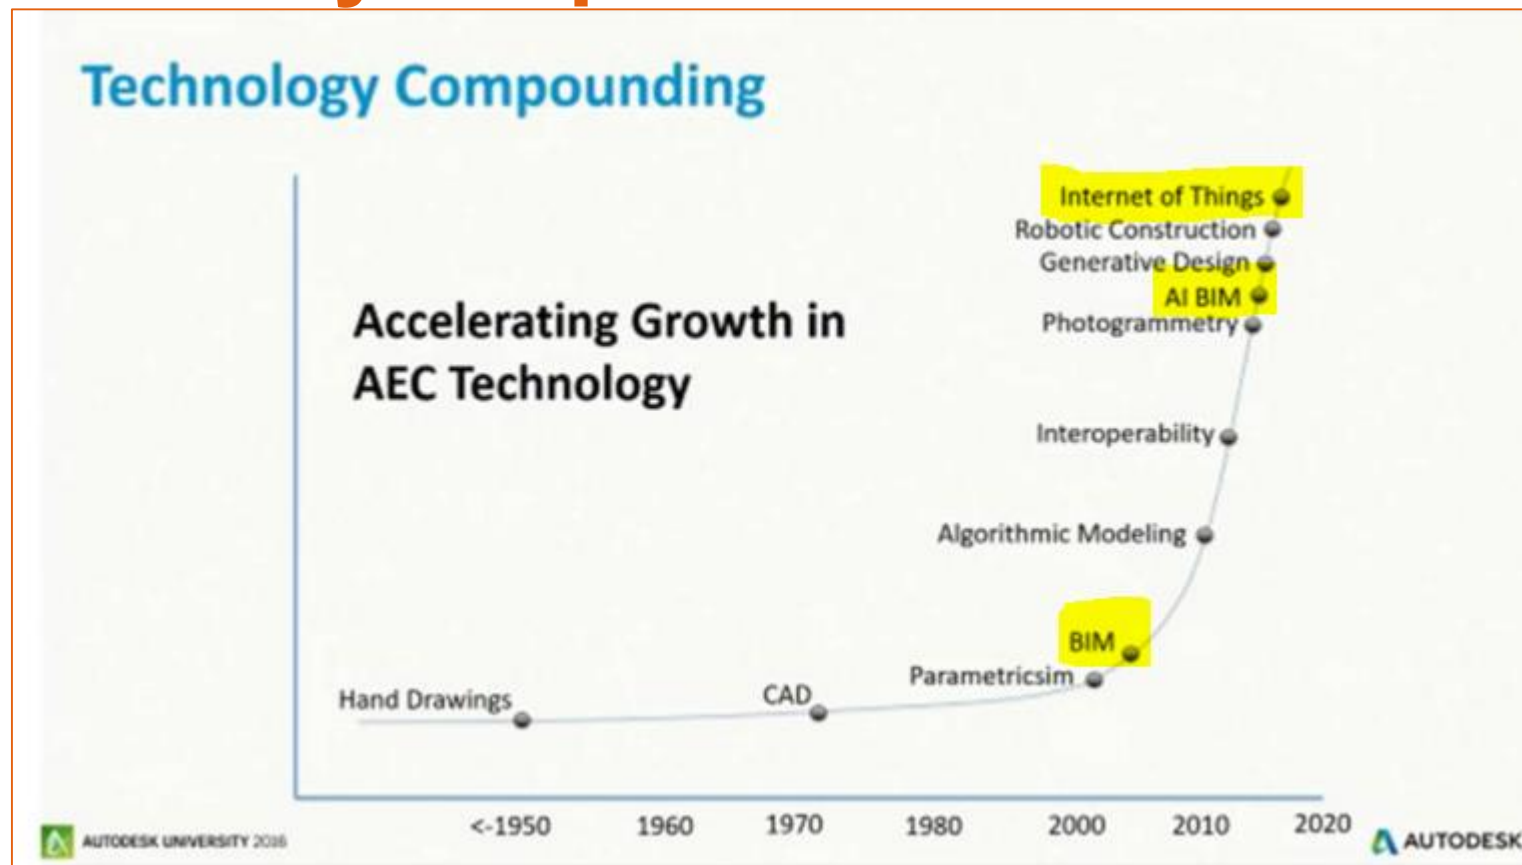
Technology Compounding

Accelerating Growth in AEC Technology

Internet of Things
Robotic Construction
Generative Design
AI BIM
Photogrammetry
Interoperability
Algorithmic Modeling
BIM
Parametricsim
Hand Drawings
CAD

<-1950
1960
1970
1980
2000
2010
2020

AUTODESK UNIVERSITY 2016
AUTODESK